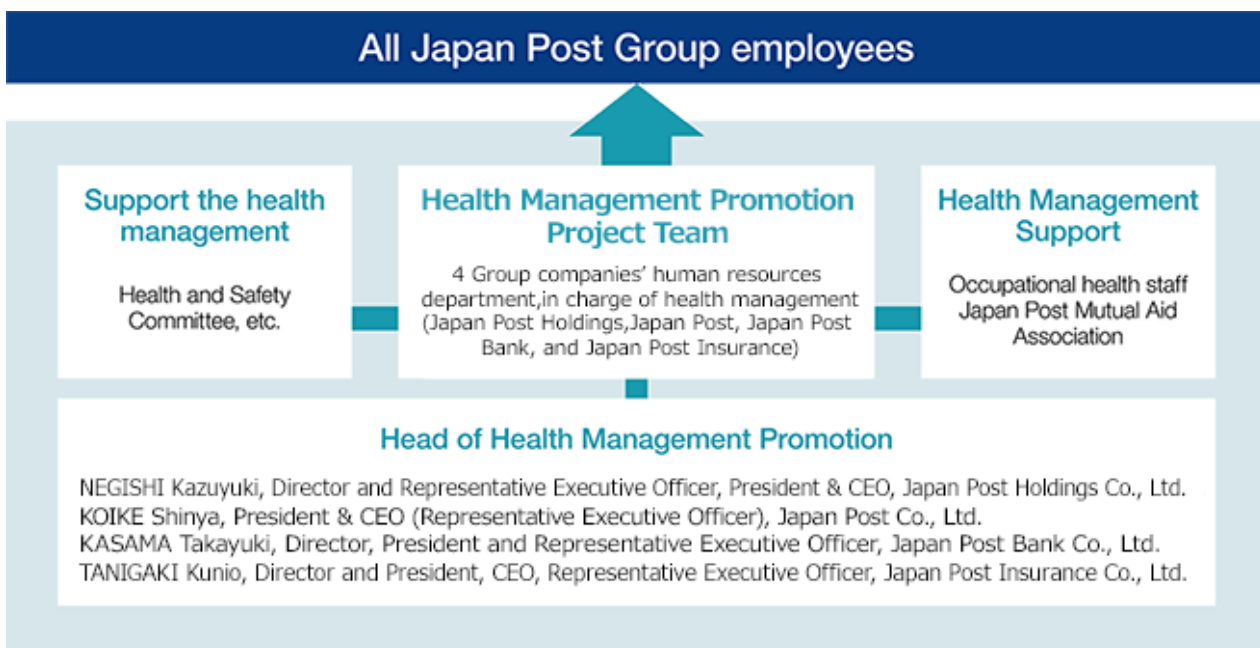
All Japan Post Group employees

Support the health management

Health and Safety Committee, etc.

Health Management Promotion Project Team

4 Group companies' human resources department,in charge of health management (Japan Post Holdings,Japan Post, Japan Post Bank, and Japan Post Insurance)

Health Management Support

Occupational health staff Japan Post Mutual Aid Association

Head of Health Management Promotion

NEGISHI Kazuyuki, Director and Representative Executive Officer, President & CEO, Japan Post Holdings Co., Ltd.
KOIKE Shinya, President & CEO (Representative Executive Officer), Japan Post Co., Ltd.
KASAMA Takayuki, Director, President and Representative Executive Officer, Japan Post Bank Co., Ltd.
TANIGAKI Kunio, Director and President, CEO, Representative Executive Officer, Japan Post Insurance Co., Ltd.